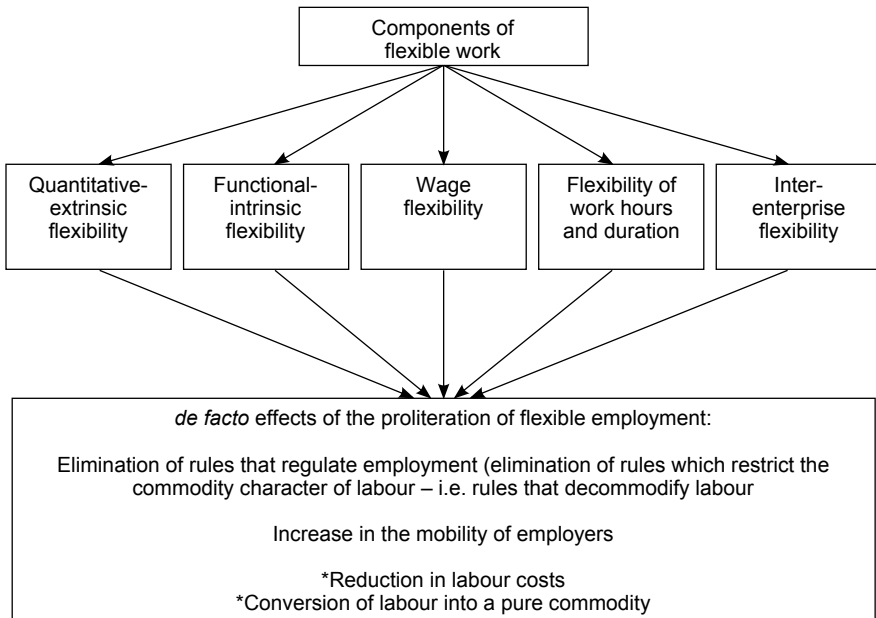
Components of flexible work

Quantitative-extrinsic flexibility

Functional-intrinsic flexibility

Wage flexibility

Flexibility of work hours and duration

Inter-enterprise flexibility

de facto effects of the proliteration of flexible employment:

Elimination of rules that regulate employment (elimination of rules which restrict the commodity character of labour – i.e. rules that decommodify labour

Increase in the mobility of employers

*Reduction in labour costs
*Conversion of labour into a pure commodity